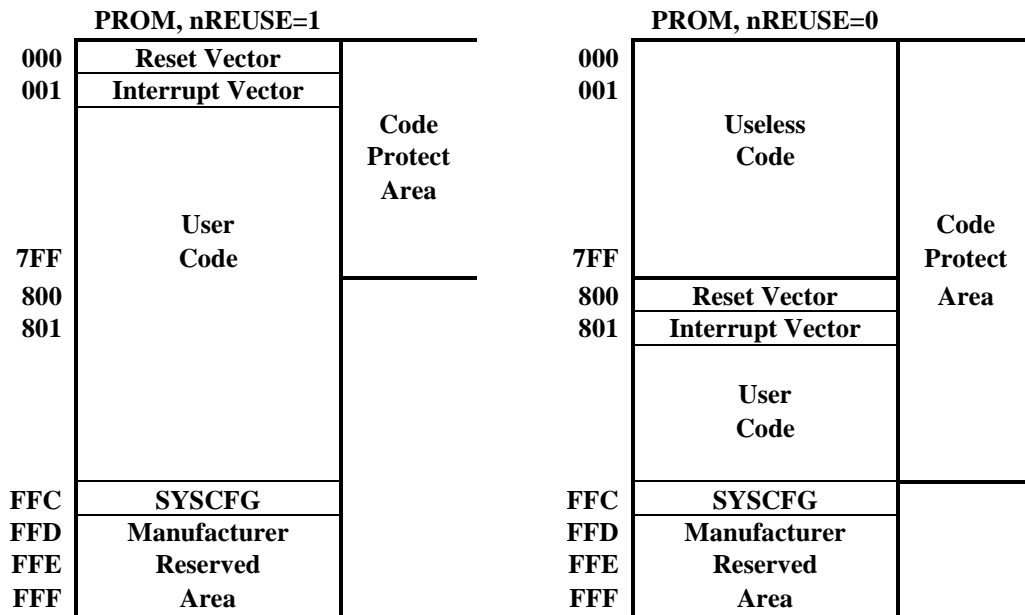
PROM, nREUSE=1

000 Reset Vector
001 Interrupt Vector
User Code
7FF
800
801
FFC SYSCFG
FFD Manufacturer
FFE Reserved
FFF Area

Code Protect Area

PROM, nREUSE=0

000
001
Useless Code
7FF
800 Reset Vector
801 Interrupt Vector
User Code
FFC SYSCFG
FFD Manufacturer
FFE Reserved
FFF Area

Code Protect Area